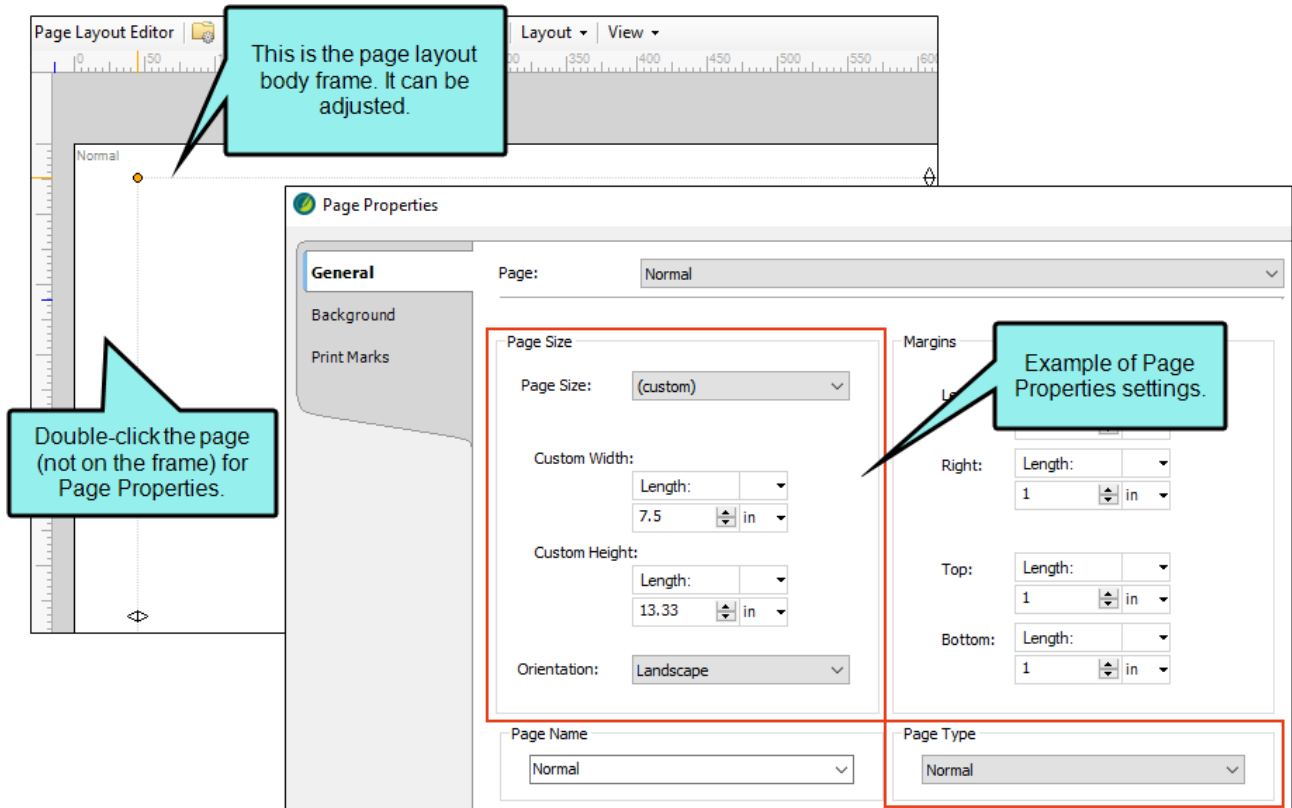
Page Layout Editor | Layout ▾ | View ▾

0 50 350 400 450 500 550 60

This is the page layout body frame. It can be adjusted.

Normal

Page Properties

General

Background

Print Marks

Page: Normal

Page Size

Page Size: (custom)

Custom Width:

Length:

7.5 in

Custom Height:

Length:

13.33 in

Orientation: Landscape

Margins

Le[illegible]

Right: Length:

1 in

Top: Length:

1 in

Bottom: Length:

1 in

Example of Page Properties settings.

Double-click the page (not on the frame) for Page Properties.

Page Name

Normal

Page Type

Normal